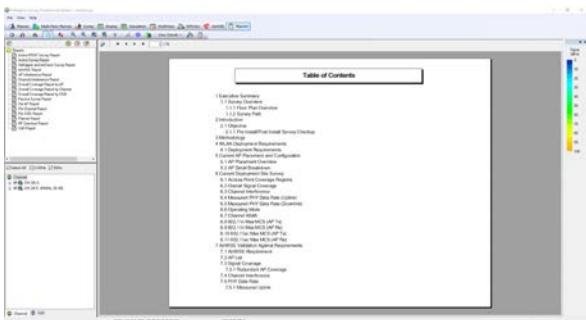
Table of Contents

1 Executive Summary
1.1 Survey Overview
1.1.1 Floor Plan Overview
1.1.2 Survey Path
2 Introduction
2.1 Objective
2.1.1 Pre-Install/Post Install Survey Checkup
3 Methodology
4 WLAN Deployment Requirements
4.1 Deployment Requirements
5 Current AP Placement and Configuration
5.1 AP Placement Overview
5.2 AP Detail Breakdown
6 Current Deployment Site Survey
6.1 Access Point Coverage Regions
6.2 Overall Signal Coverage
6.3 Channel Interference
6.4 Measured PHY Data Rate (Uplink)
6.5 Measured PHY Data Rate (Downlink)
6.6 Operating Mode
6.7 Channel Width
6.8 802.11n Max MCS (AP Tx)
6.9 802.11n Max MCS (AP Rx)
6.10 802.11ac Max MCS (AP Tx)
6.11 802.11ac Max MCS (AP Rx)
7 AirMOS Validation Against Requirements
7.1 AirMOS Requirement
7.2 AP List
7.3 Signal Coverage
7.3.1 Redundant AP Coverage
7.4 Channel Interference
7.5 PHY Data Rate
7.5.1 Measured Uplink